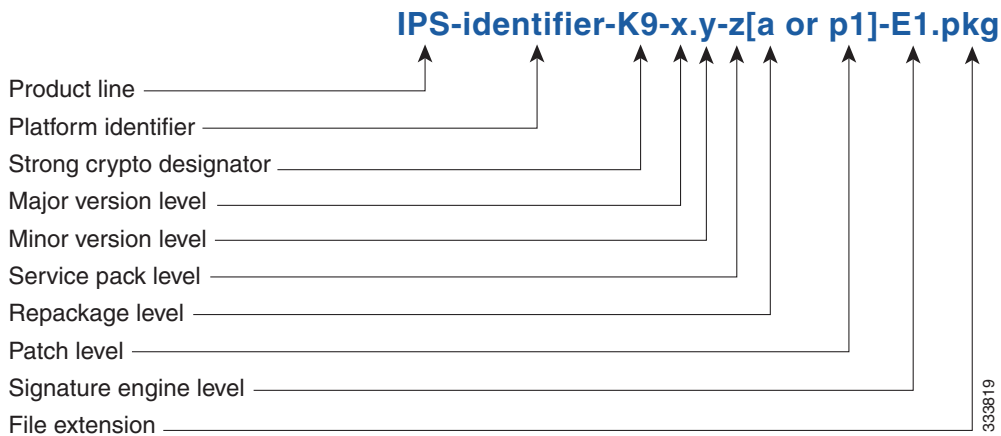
IPS-identifier-K9-x.y-z[a or p1]-E1.pkg

Product line
Platform identifier
Strong crypto designator
Major version level
Minor version level
Service pack level
Repackage level
Patch level
Signature engine level
File extension

333819